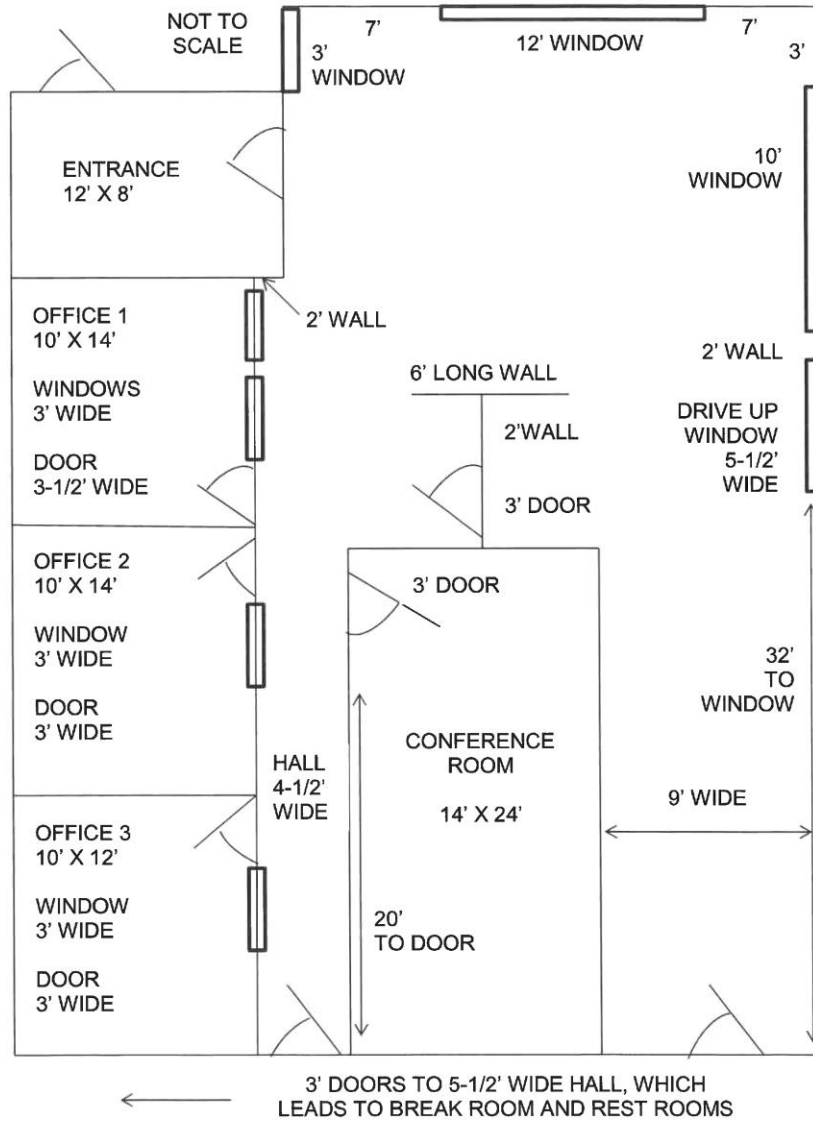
NOT TO SCALE

3' WINDOW

7'

12' WINDOW

7'

3'

ENTRANCE
12' X 8'

10' WINDOW

OFFICE 1
10' X 14'

2' WALL

WINDOWS
3' WIDE

DOOR
3-1/2' WIDE

6' LONG WALL

2' WALL

2'WALL

DRIVE UP WINDOW 5-1/2' WIDE

3' DOOR

OFFICE 2
10' X 14'

3' DOOR

WINDOW
3' WIDE

DOOR
3' WIDE

32' TO WINDOW

CONFERENCE ROOM

14' X 24'

HALL
4-1/2' WIDE

9' WIDE

OFFICE 3
10' X 12'

WINDOW
3' WIDE

DOOR
3' WIDE

20' TO DOOR

3' DOORS TO 5-1/2' WIDE HALL, WHICH LEADS TO BREAK ROOM AND REST ROOMS